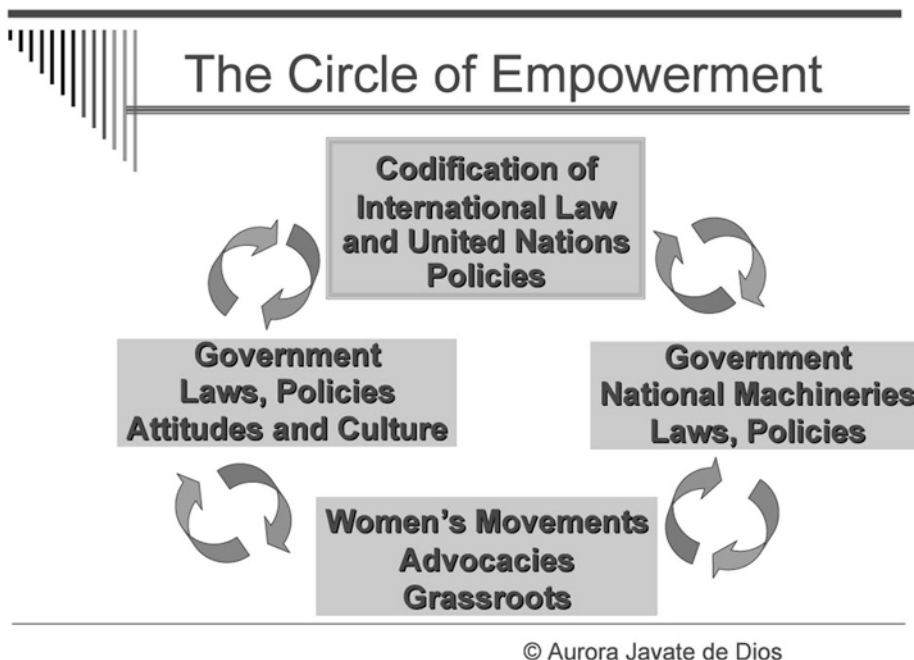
The Circle of Empowerment

Codification of International Law and United Nations Policies

Government Laws, Policies Attitudes and Culture

Government National Machineries Laws, Policies

Women's Movements Advocacies Grassroots

© Aurora Javate de Dios